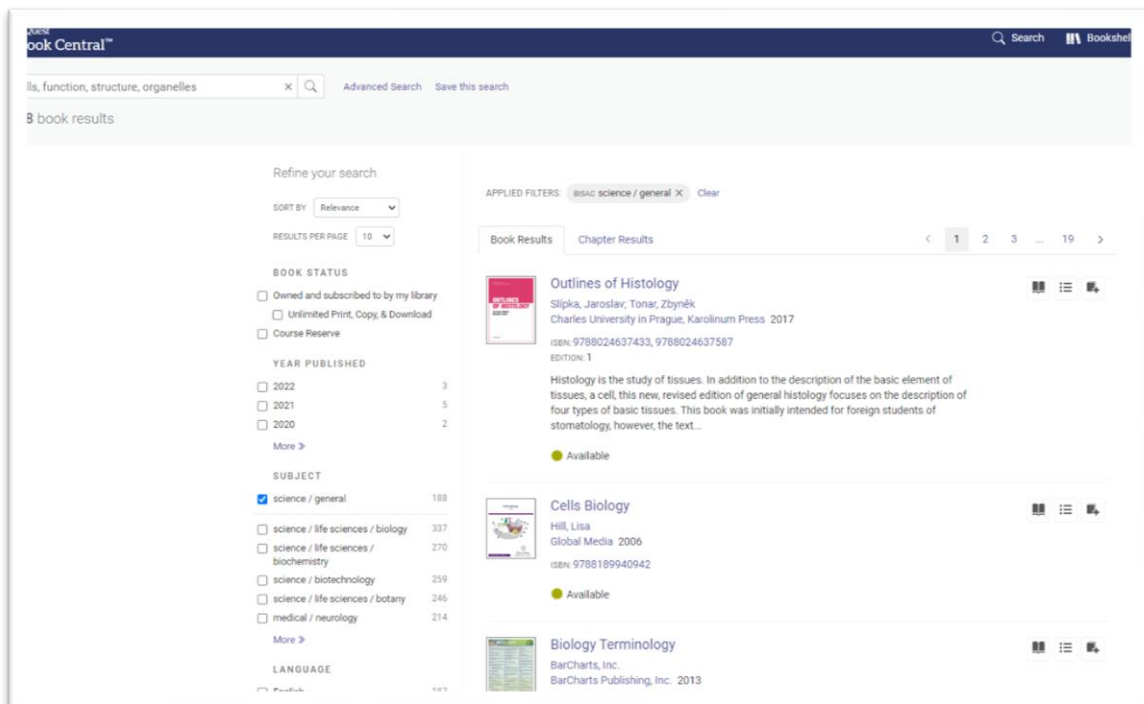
Quest
ook Central™

Search
Bookshel

lls, function, structure, organelles
Advanced Search
Save this search

B book results

Refine your search

SORT BY Relevance

RESULTS PER PAGE 10

BOOK STATUS

Owned and subscribed to by my library

Unlimited Print, Copy, & Download

Course Reserve

YEAR PUBLISHED

2022 3

2021 5

2020 2

More »

SUBJECT

science / general 188

science / life sciences / biology 337

science / life sciences / biochemistry 270

science / biotechnology 259

science / life sciences / botany 246

medical / neurology 214

More »

LANGUAGE

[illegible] 187

APPLIED FILTERS: BISAC science / general × Clear

Book Results
Chapter Results

‹ 1 2 3 ... 19 ›

Outlines of Histology
Slípka, Jaroslav; Tonar, Zbyněk
Charles University in Prague, Karolinum Press 2017
ISBN: 9788024637433, 9788024637587
EDITION: 1
Histology is the study of tissues. In addition to the description of the basic element of tissues, a cell, this new, revised edition of general histology focuses on the description of four types of basic tissues. This book was initially intended for foreign students of stomatology, however, the text...
Available

Cells Biology
Hill, Lisa
Global Media 2006
ISBN: 9788189940942
Available

Biology Terminology
BarCharts, Inc.
BarCharts Publishing, Inc. 2013